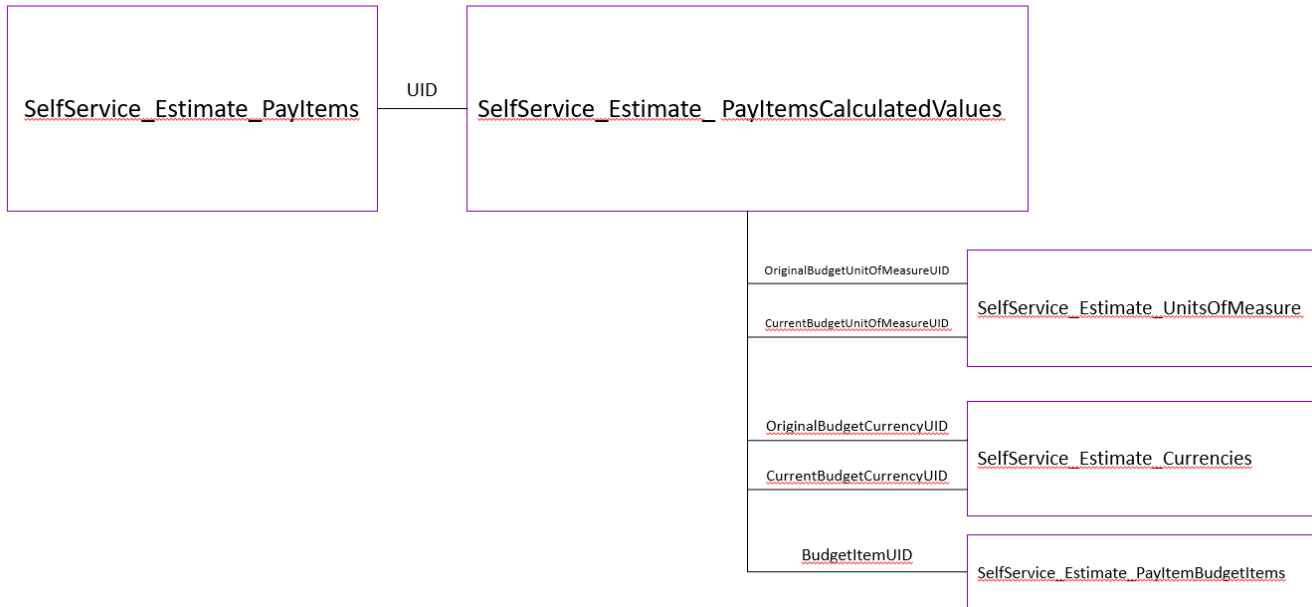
SelfService_Estimate_PayItems

UID

SelfService_Estimate_ PayItemsCalculatedValues

OriginalBudgetUnitOfMeasureUID

CurrentBudgetUnitOfMeasureUID

SelfService_Estimate_UnitsOfMeasure

OriginalBudgetCurrencyUID

CurrentBudgetCurrencyUID

SelfService_Estimate_Currencies

BudgetItemUID

SelfService_Estimate_PayItemBudgetItems